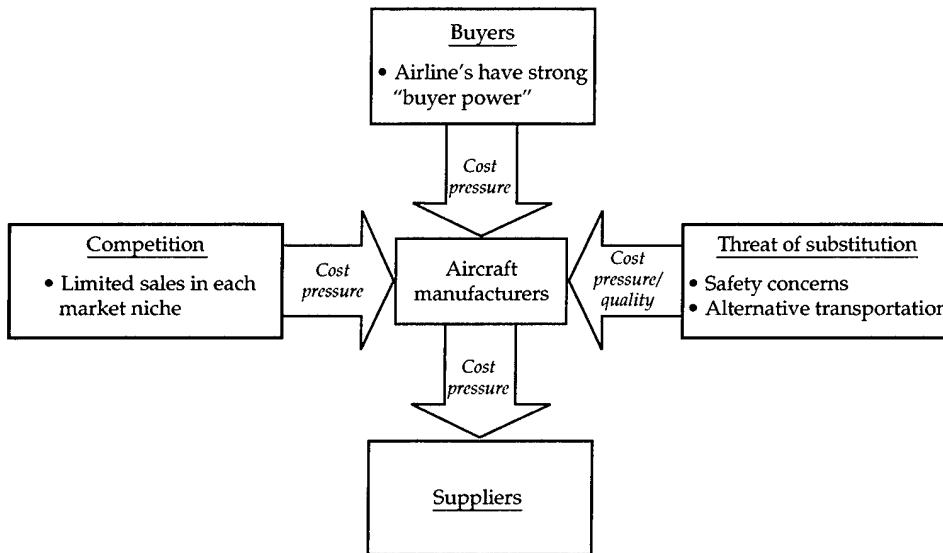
Buyers
• Airline's have strong "buyer power"

Cost pressure

Competition
• Limited sales in each market niche

Cost pressure

Aircraft manufacturers

Cost pressure/ quality

Threat of substitution
• Safety concerns
• Alternative transportatio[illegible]

Cost pressure

Suppliers